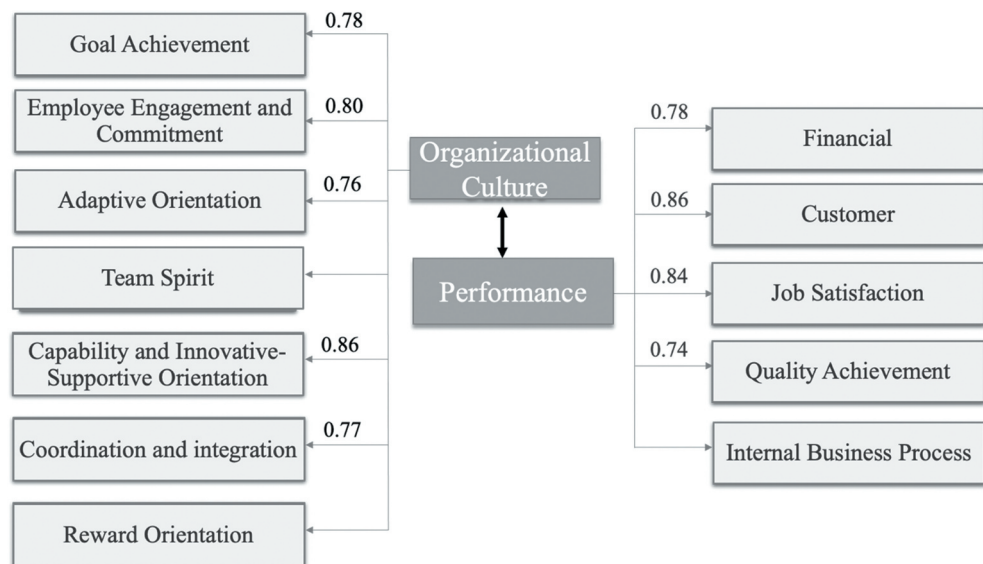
0.78
Goal Achievement

0.80
Employee Engagement and Commitment

0.76
Adaptive Orientation

Team Spirit

0.86
Capability and Innovative-Supportive Orientation

0.77
Coordination and integration

Reward Orientation

Organizational Culture

Performance

0.78
Financial

0.86
Customer

0.84
Job Satisfaction

0.74
Quality Achievement

Internal Business Process